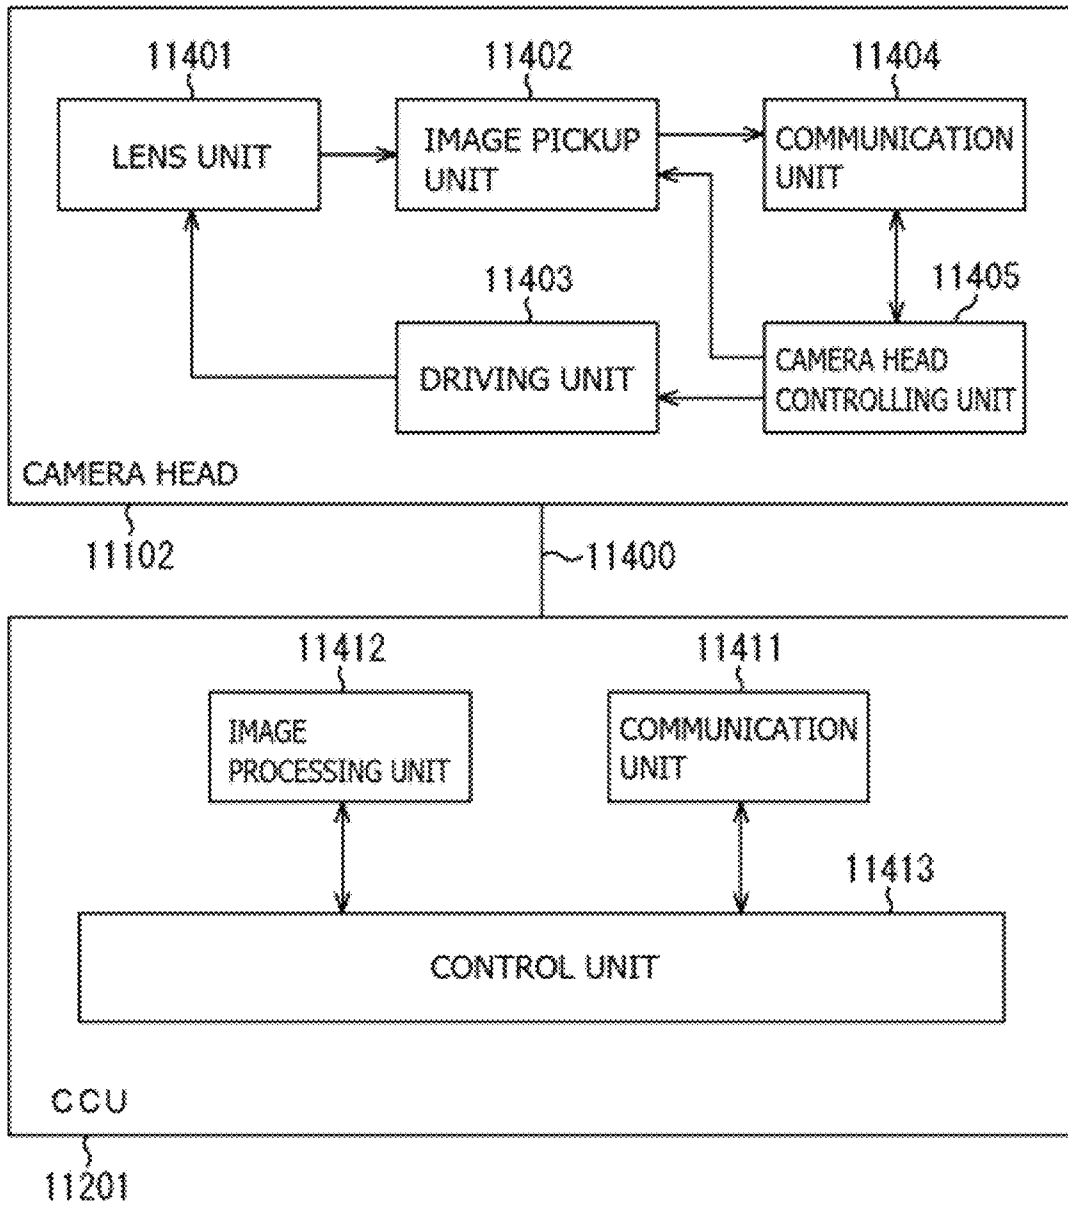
11401

LENS UNIT

11402

IMAGE PICKUP UNIT

11404

COMMUNICATION UNIT

11403

DRIVING UNIT

11405

CAMERA HEAD CONTROLLING UNIT

CAMERA HEAD

11102

11400

11412

IMAGE PROCESSING UNIT

11411

COMMUNICATION UNIT

11413

CONTROL UNIT

CCU

11201